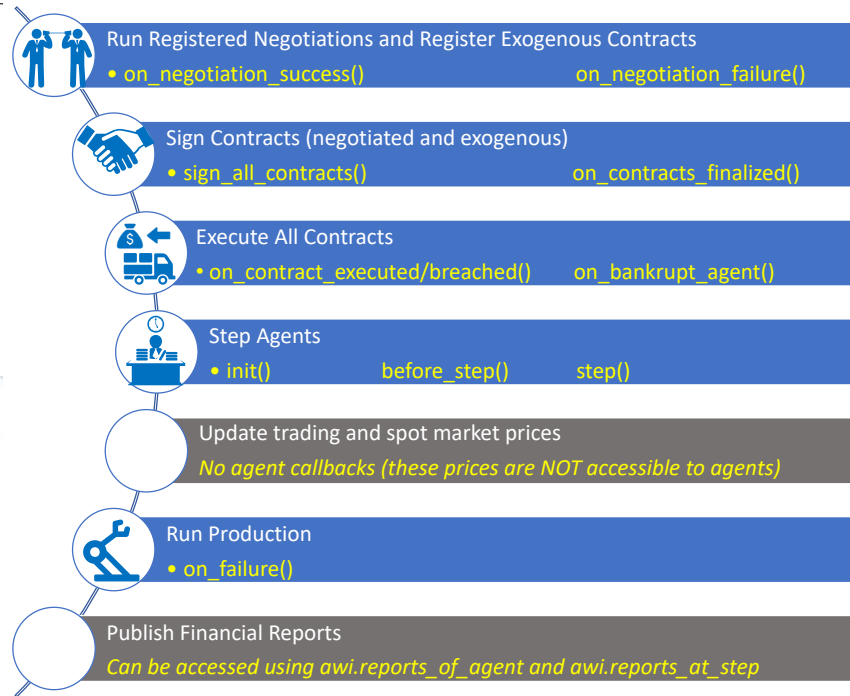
Run Registered Negotiations and Register Exogenous Contracts
• on_negotiation_success() on_negotiation_failure()

Sign Contracts (negotiated and exogenous)
• sign_all_contracts() on_contracts_finalized()

Execute All Contracts
• on_contract_executed/breached() on_bankrupt_agent()

Step Agents
• init() before_step() step()

Update trading and spot market prices
No agent callbacks (these prices are NOT accessible to agents)

Run Production
• on_failure()

Publish Financial Reports
Can be accessed using awi.reports_of_agent and awi.reports_at_step